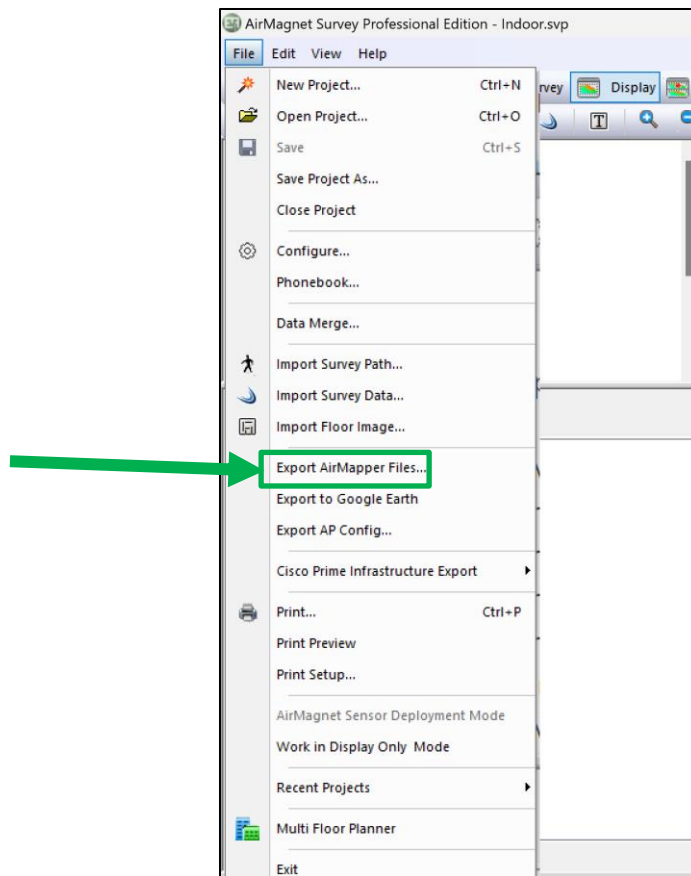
AirMagnet Survey Professional Edition - Indoor.svp

File Edit View Help

rvey Display

New Project... Ctrl+N
Open Project... Ctrl+O
Save Ctrl+S
Save Project As...
Close Project
Configure...
Phonebook...
Data Merge...
Import Survey Path...
Import Survey Data...
Import Floor Image...
Export AirMapper Files...
Export to Google Earth
Export AP Config...
Cisco Prime Infrastructure Export
Print... Ctrl+P
Print Preview
Print Setup...
AirMagnet Sensor Deployment Mode
Work in Display Only Mode
Recent Projects
Multi Floor Planner
Exit